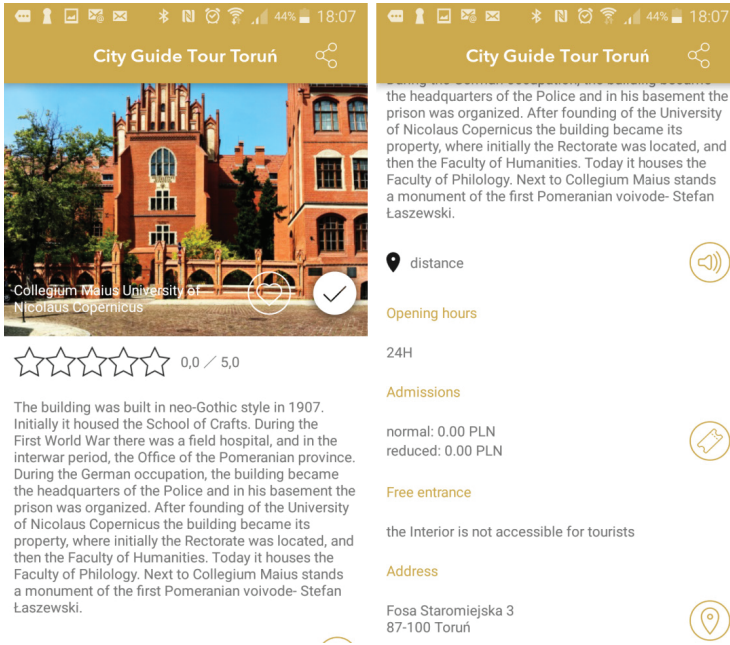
44% 18:07

City Guide Tour Toruń

Collegium Maius University of Nicolaus Copernicus

0,0 / 5,0

The building was built in neo-Gothic style in 1907. Initially it housed the School of Crafts. During the First World War there was a field hospital, and in the interwar period, the Office of the Pomeranian province. During the German occupation, the building became the headquarters of the Police and in his basement the prison was organized. After founding of the University of Nicolaus Copernicus the building became its property, where initially the Rectorate was located, and then the Faculty of Humanities. Today it houses the Faculty of Philology. Next to Collegium Maius stands a monument of the first Pomeranian voivode- Stefan Łaszewski.

44% 18:07

City Guide Tour Toruń

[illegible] the headquarters of the Police and in his basement the prison was organized. After founding of the University of Nicolaus Copernicus the building became its property, where initially the Rectorate was located, and then the Faculty of Humanities. Today it houses the Faculty of Philology. Next to Collegium Maius stands a monument of the first Pomeranian voivode- Stefan Łaszewski.

distance

Opening hours

24H

Admissions

normal: 0.00 PLN
reduced: 0.00 PLN

Free entrance

the Interior is not accessible for tourists

Address

Fosa Staromiejska 3
87-100 Toruń